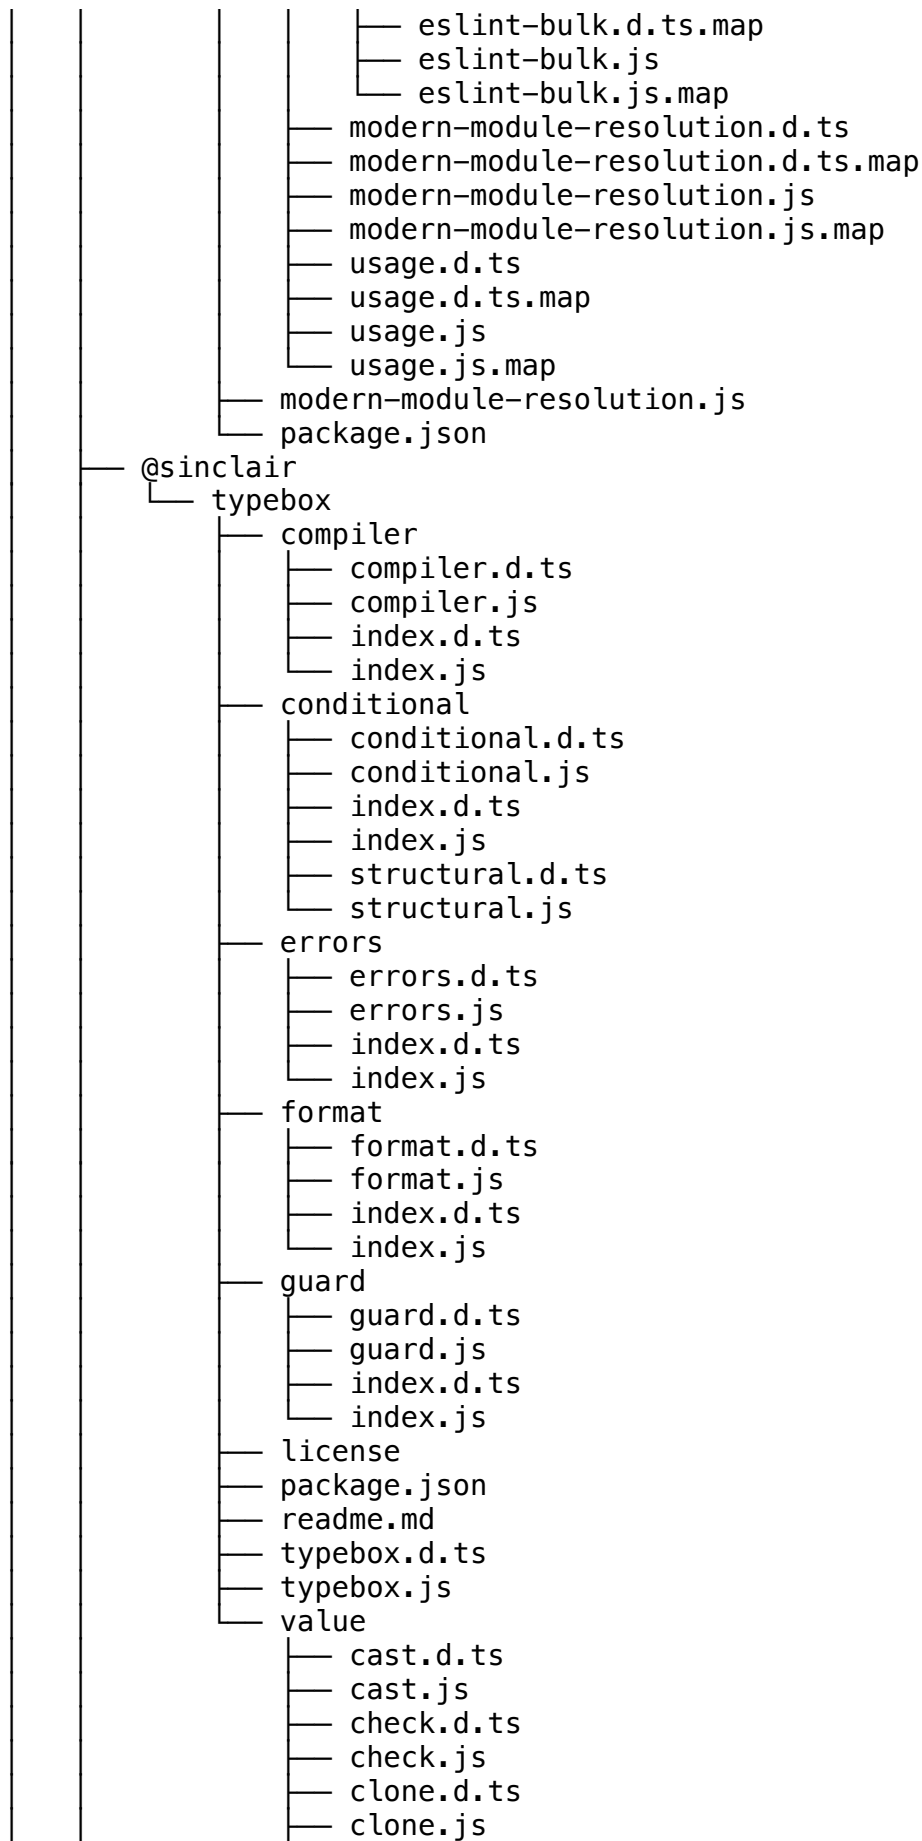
│       │       │       │       ├── eslint-bulk.d.ts.map
│       │       │       │       ├── eslint-bulk.js
│       │       │       │       └── eslint-bulk.js.map
│       │       │       ├── modern-module-resolution.d.ts
│       │       │       ├── modern-module-resolution.d.ts.map
│       │       │       ├── modern-module-resolution.js
│       │       │       ├── modern-module-resolution.js.map
│       │       │       ├── usage.d.ts
│       │       │       ├── usage.d.ts.map
│       │       │       ├── usage.js
│       │       │       └── usage.js.map
│       │       ├── modern-module-resolution.js
│       │       └── package.json
│       ├── @sinclair
│       │   └── typebox
│       │       ├── compiler
│       │       │   ├── compiler.d.ts
│       │       │   ├── compiler.js
│       │       │   ├── index.d.ts
│       │       │   └── index.js
│       │       ├── conditional
│       │       │   ├── conditional.d.ts
│       │       │   ├── conditional.js
│       │       │   ├── index.d.ts
│       │       │   ├── index.js
│       │       │   ├── structural.d.ts
│       │       │   └── structural.js
│       │       ├── errors
│       │       │   ├── errors.d.ts
│       │       │   ├── errors.js
│       │       │   ├── index.d.ts
│       │       │   └── index.js
│       │       ├── format
│       │       │   ├── format.d.ts
│       │       │   ├── format.js
│       │       │   ├── index.d.ts
│       │       │   └── index.js
│       │       ├── guard
│       │       │   ├── guard.d.ts
│       │       │   ├── guard.js
│       │       │   ├── index.d.ts
│       │       │   └── index.js
│       │       ├── license
│       │       ├── package.json
│       │       ├── readme.md
│       │       ├── typebox.d.ts
│       │       ├── typebox.js
│       │       └── value
│       │           ├── cast.d.ts
│       │           ├── cast.js
│       │           ├── check.d.ts
│       │           ├── check.js
│       │           ├── clone.d.ts
│       │           ├── clone.js